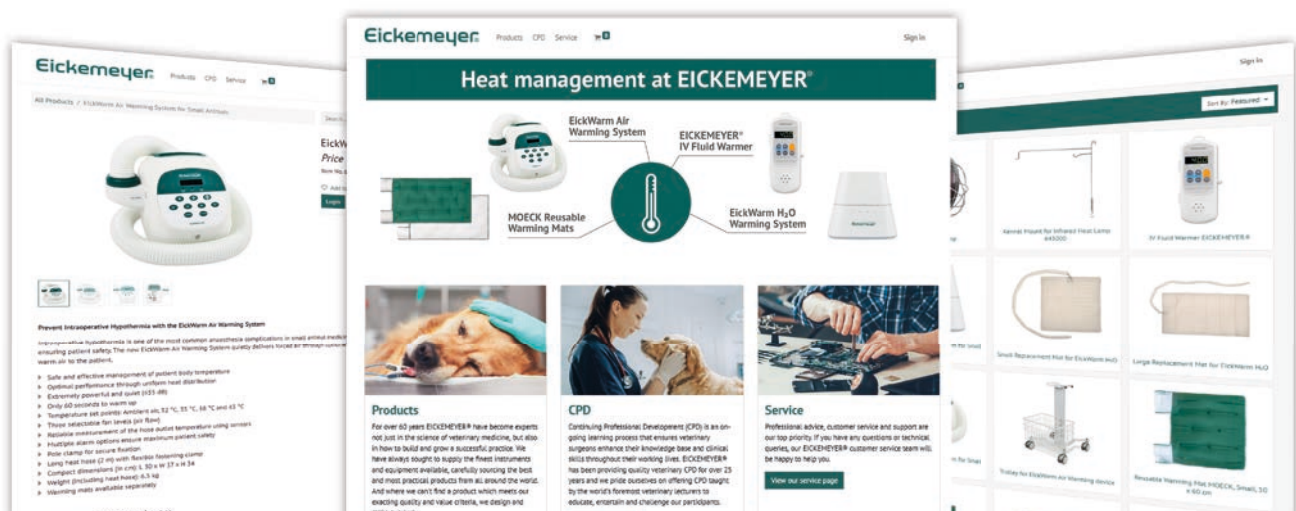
Eickemeyer Products CPD Service Sign in

Heat management at EICKEMEYER®

EickWarm Air Warming System

EICKEMEYER® IV Fluid Warmer

MOECK Reusable Warming Mats

EickWarm H₂O Warming System

Products

For over 60 years EICKEMEYER® have become experts not just in the science of veterinary medicine, but also in how to build and grow a successful practice. We have always sought to supply the finest instruments and equipment available, carefully sourcing the best and most practical products from all around the world. And where we can't find a product which meets our exacting quality and value criteria, we design and

CPD

Continuing Professional Development (CPD) is an on-going learning process that ensures veterinary surgeons enhance their knowledge base and clinical skills throughout their working lives. EICKEMEYER® has been providing quality veterinary CPD for over 25 years and we pride ourselves on offering CPD taught by the world's foremost veterinary lecturers to educate, entertain and challenge our participants.

Service

Professional advice, customer service and support are our top priority. If you have any questions or technical queries, our EICKEMEYER® customer service team will be happy to help you.

View our service page

Eickemeyer Products CPD Service

All Products / EickWarm Air Warming System for Small Animals

EickW
Price

Login

Prevent Intraoperative Hypothermia with the EickWarm Air Warming System

Intraoperative hypothermia is one of the most common anaesthesia complications in small animal medicine ensuring patient safety. The new EickWarm Air Warming System quietly delivers forced air warm air to the patient.

Safe and effective management of patient body temperature
Optimal performance through uniform heat distribution
Extremely powerful and quiet (≤35 dB)
Only 60 seconds to warm up
Temperature set points: Ambient air, 32 °C, 38 °C, 38 °C and 43 °C
Three selectable fan levels (air flow)
Reliable measurement of the hose outlet temperature using sensors
Multiple alarm options ensure maximum patient safety
Pole clamp for secure fixation
Long heat hose (2 m) with flexible fastening clamp
Compact dimensions (in cm): L 30 x W 37 x H 34
Weight (including heat hose): 6.5 kg
Warming mats available separately

Sign In

Sort By: Featured

Kennel Mount for Infrared Heat Lamp #45200

IV Fluid Warmer EICKEMEYER®

Small Replacement Mat for EickWarm H₂O

Large Replacement Mat for EickWarm H₂O

Trolley for EickWarm Air Warming device

Reusable Warming Mat MOECK, Small, 50 x 60 cm